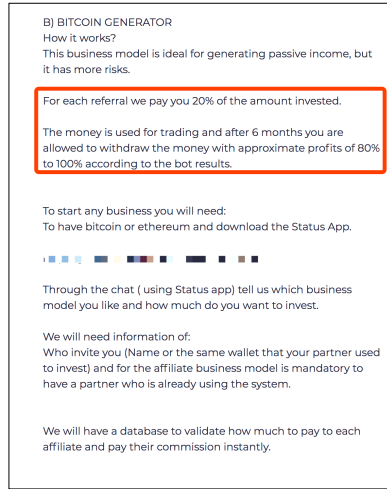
B) BITCOIN GENERATOR
How it works?
This business model is ideal for generating passive income, but it has more risks.

For each referral we pay you 20% of the amount invested.

The money is used for trading and after 6 months you are allowed to withdraw the money with approximate profits of 80% to 100% according to the bot results.

To start any business you will need:
To have bitcoin or ethereum and download the Status App.

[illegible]

Through the chat ( using Status app) tell us which business model you like and how much do you want to invest.

We will need information of:
Who invite you (Name or the same wallet that your partner used to invest) and for the affiliate business model is mandatory to have a partner who is already using the system.

We will have a database to validate how much to pay to each affiliate and pay their commission instantly.